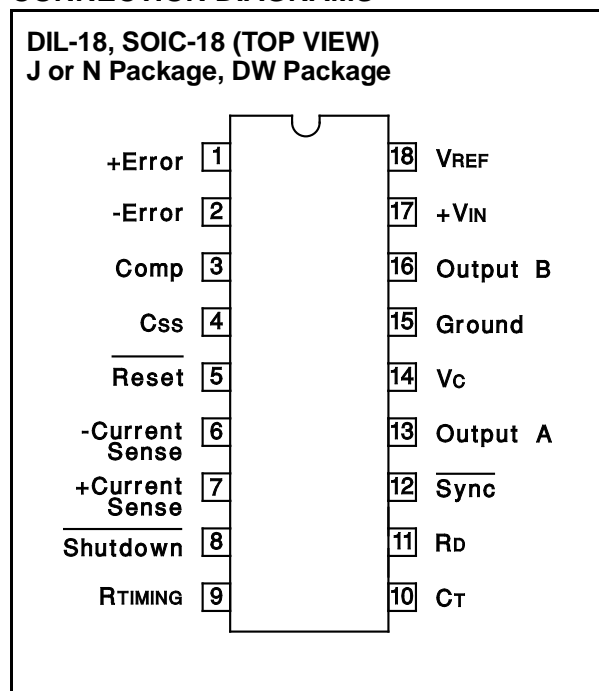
CONNECTION DIAGRAMS

DIL-18, SOIC-18 (TOP VIEW)
J or N Package, DW Package

+Error 1
-Error 2
Comp 3
Css 4
$\overline{\text{Reset}}$ 5
-Current Sense 6
+Current Sense 7
$\overline{\text{Shutdown}}$ 8
RTIMING 9

18 VREF
17 +VIN
16 Output B
15 Ground
14 VC
13 Output A
12 $\overline{\text{Sync}}$
11 RD
10 CT